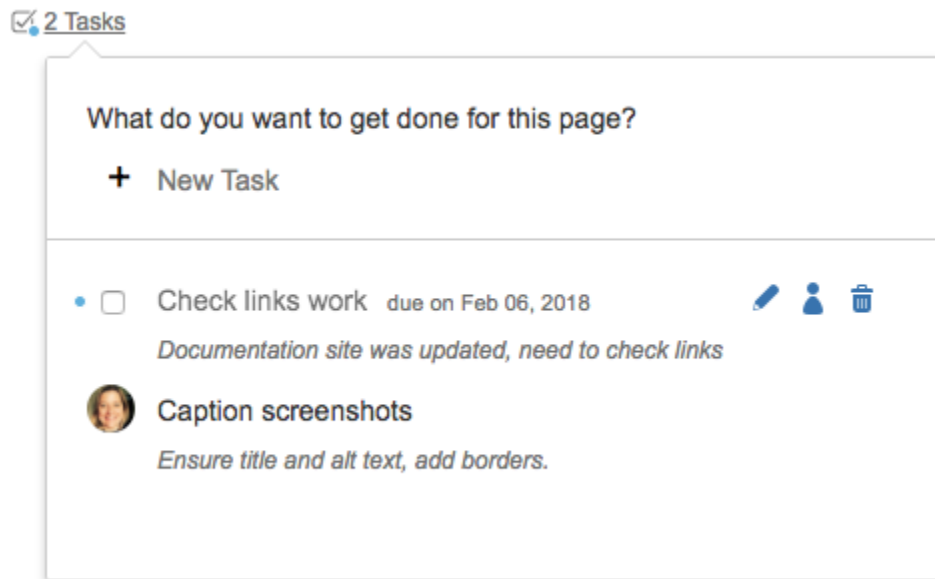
2 Tasks

What do you want to get done for this page?

+ New Task

Check links work due on Feb 06, 2018

Documentation site was updated, need to check links

Caption screenshots

Ensure title and alt text, add borders.